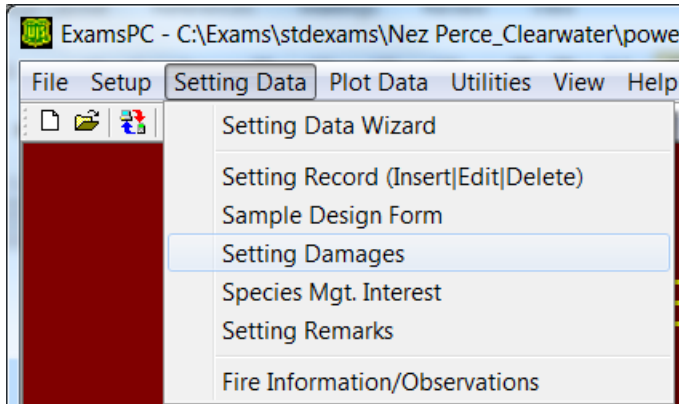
ExamsPC - C:\Exams\stdexams\Nez Perce_Clearwater\powe

File Setup Setting Data Plot Data Utilities View Help

Setting Data Wizard

Setting Record (Insert|Edit|Delete)
Sample Design Form
Setting Damages
Species Mgt. Interest
Setting Remarks

Fire Information/Observations